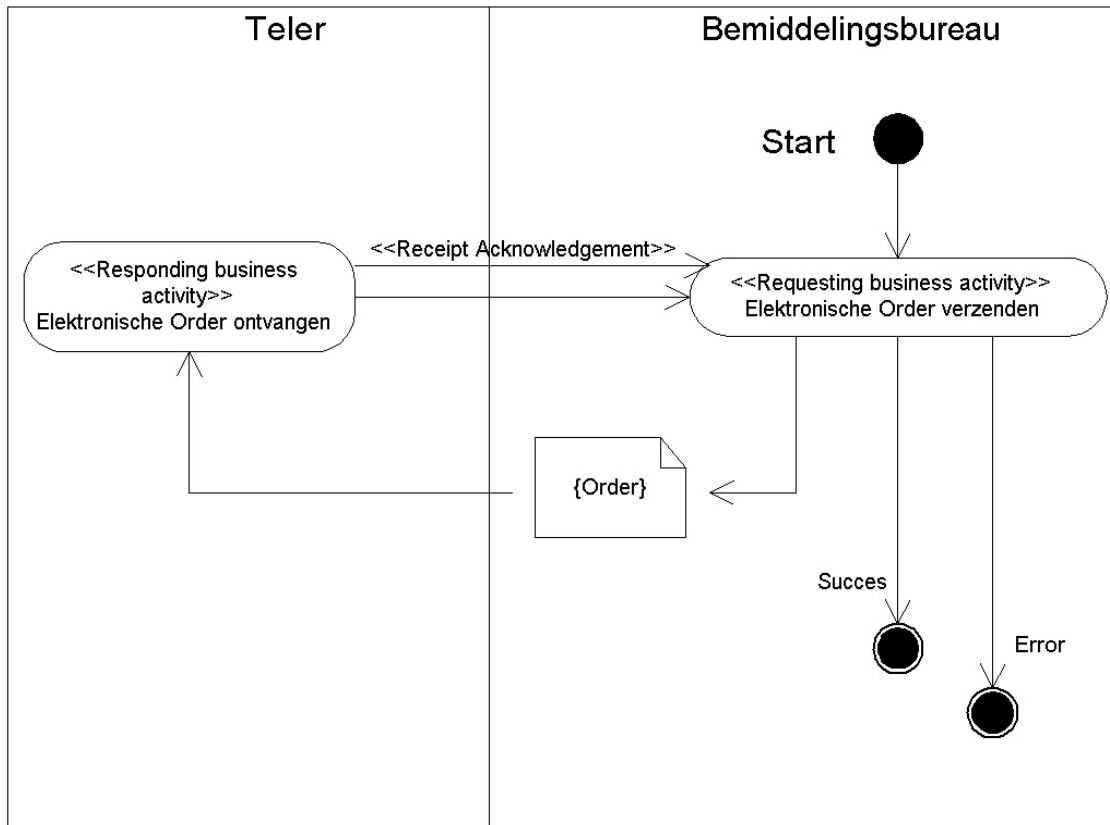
Teler

Bemiddelingsbureau

Start

<<Receipt Acknowledgement>>

<<Responding business activity>>
Elektronische Order ontvangen

<<Requesting business activity>>
Elektronische Order verzenden

{Order}

Succes

Error